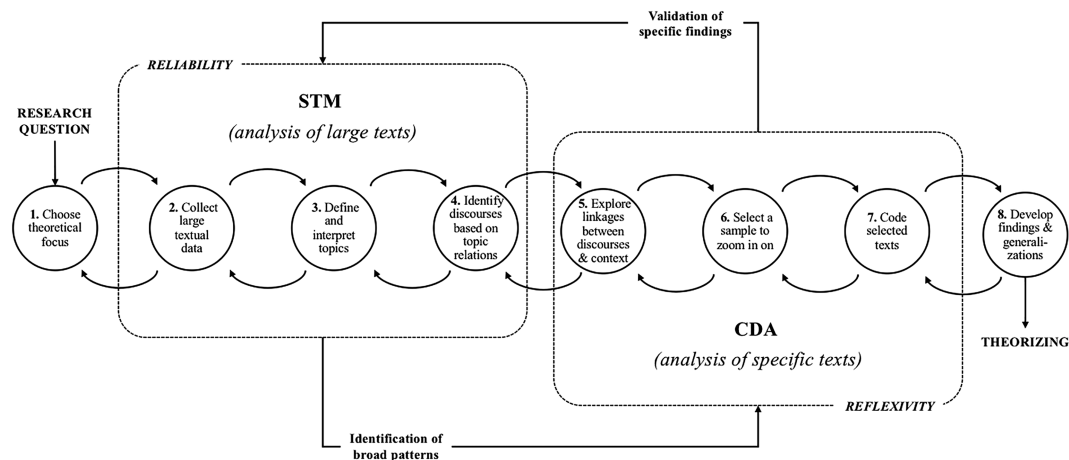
Validation of specific findings

RELIABILITY

STM

(analysis of large texts)

RESEARCH QUESTION

1. Choose theoretical focus

2. Collect large textual data

3. Define and interpret topics

4. Identify discourses based on topic relations

5. Explore linkages between discourses & context

6. Select a sample to zoom in on

7. Code selected texts

8. Develop findings & generalizations

THEORIZING

CDA

(analysis of specific texts)

REFLEXIVITY

Identification of broad patterns